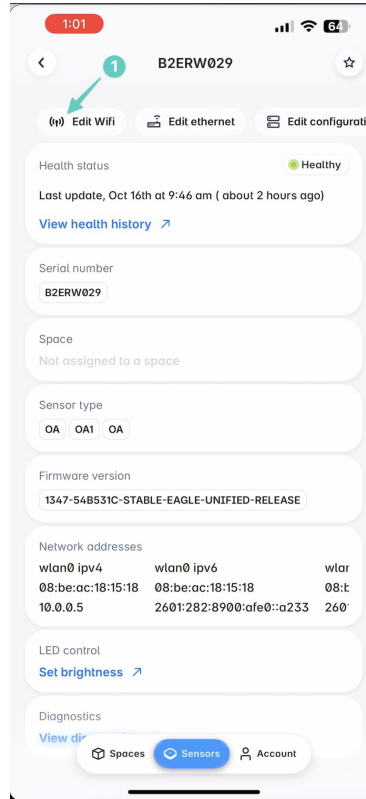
1:01

64

B2ERW029

1

Edit Wifi

Edit ethernet

Edit configurati

Health status

Healthy

Last update, Oct 16th at 9:46 am ( about 2 hours ago)

View health history ↗

Serial number

B2ERW029

Space

Not assigned to a space

Sensor type

OA OA1 OA

Firmware version

1347-54B531C-STABLE-EAGLE-UNIFIED-RELEASE

Network addresses

| wlan0 ipv4 | wlan0 ipv6 | wlan |
|---|---|---|
| 08:be:ac:18:15:18 | 08:be:ac:18:15:18 | 08:b |
| 10.0.0.5 | 2601:282:8900:afe0::a233 | 260 |

LED control

Set brightness ↗

Diagnostics

View di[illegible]

Spaces

Sensors

Account